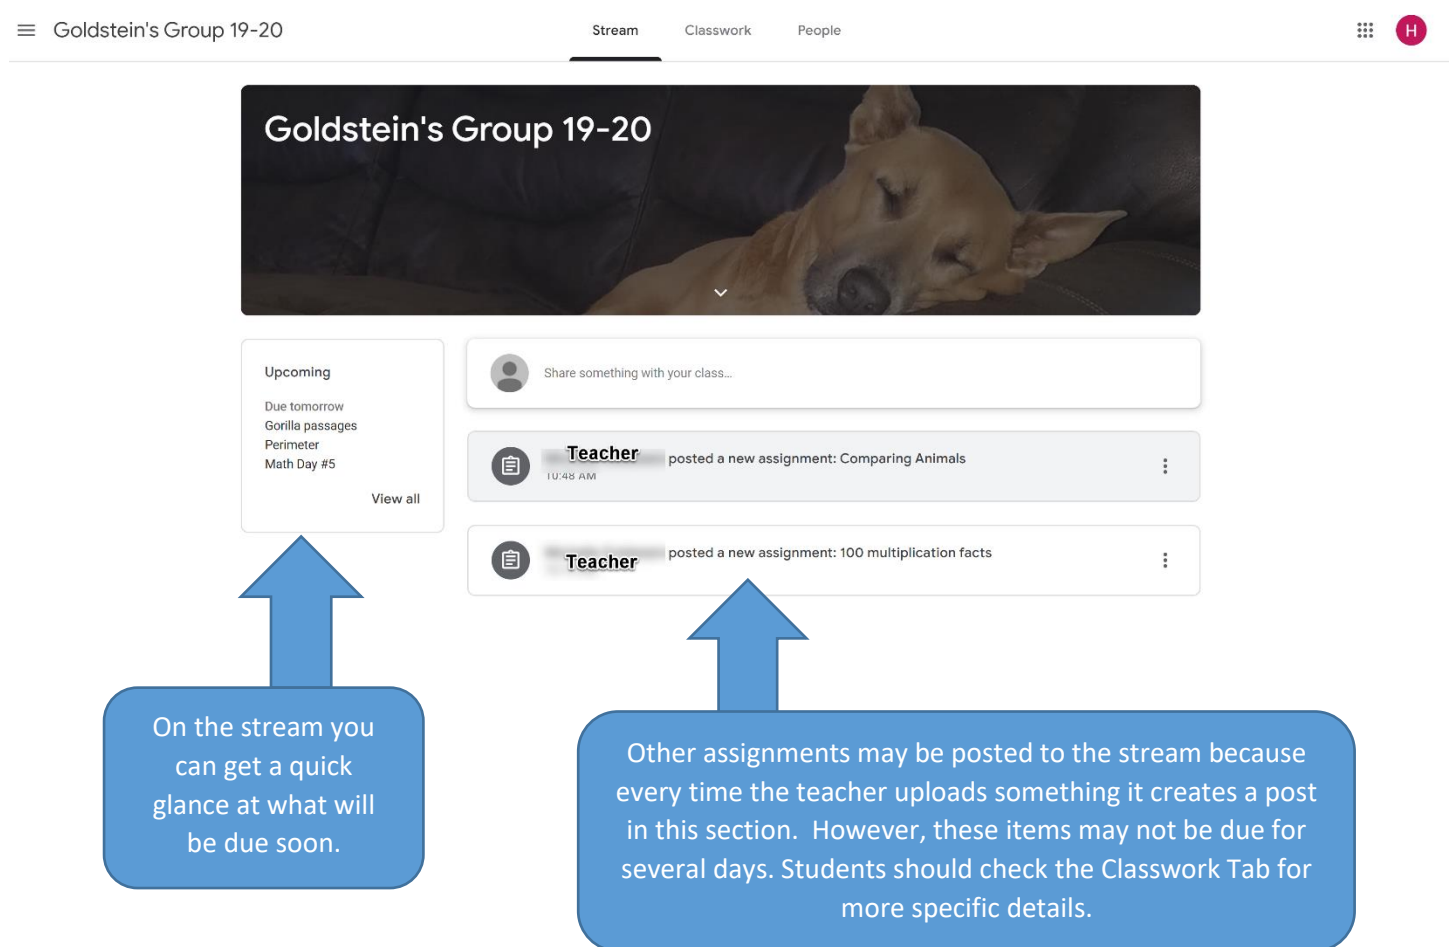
Goldstein's Group 19-20

Stream Classwork People

H

Goldstein's Group 19-20

Upcoming

Due tomorrow
Gorilla passages
Perimeter
Math Day #5

View all

Share something with your class...

Teacher posted a new assignment: Comparing Animals
10:48 AM

Teacher posted a new assignment: 100 multiplication facts

On the stream you can get a quick glance at what will be due soon.

Other assignments may be posted to the stream because every time the teacher uploads something it creates a post in this section. However, these items may not be due for several days. Students should check the Classwork Tab for more specific details.